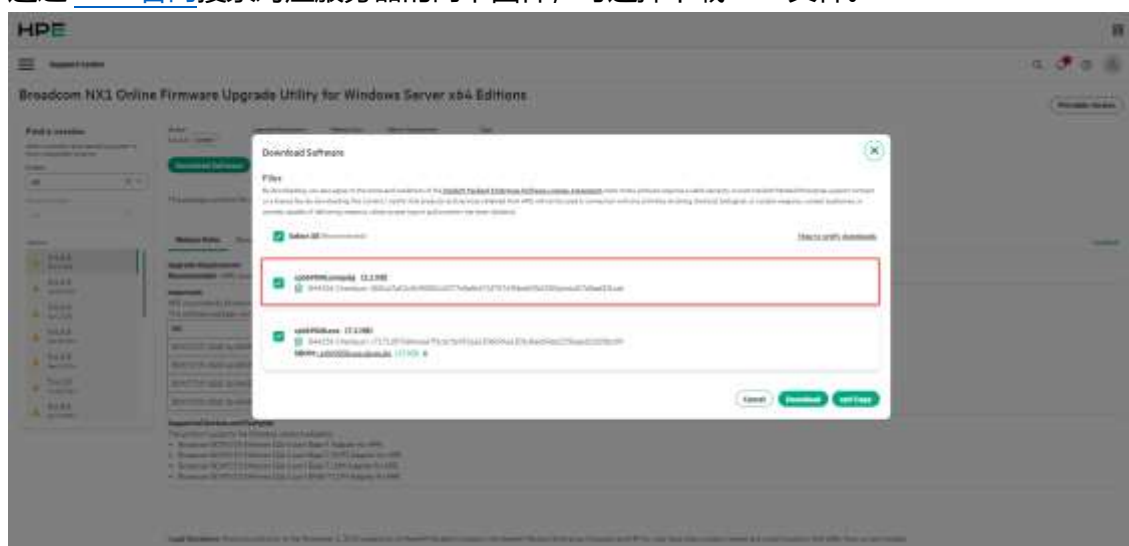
HPE

Support Center

Broadcom NX1 Online Firmware Upgrade Utility for Windows Server x64 Editions

Printable Version

Find a revision

Download Software

Files

Select All

How to verify downloads

cp0499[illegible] (11.2 MB)

cp0499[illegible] (7.3 MB)

Cancel

Download

Add Copy